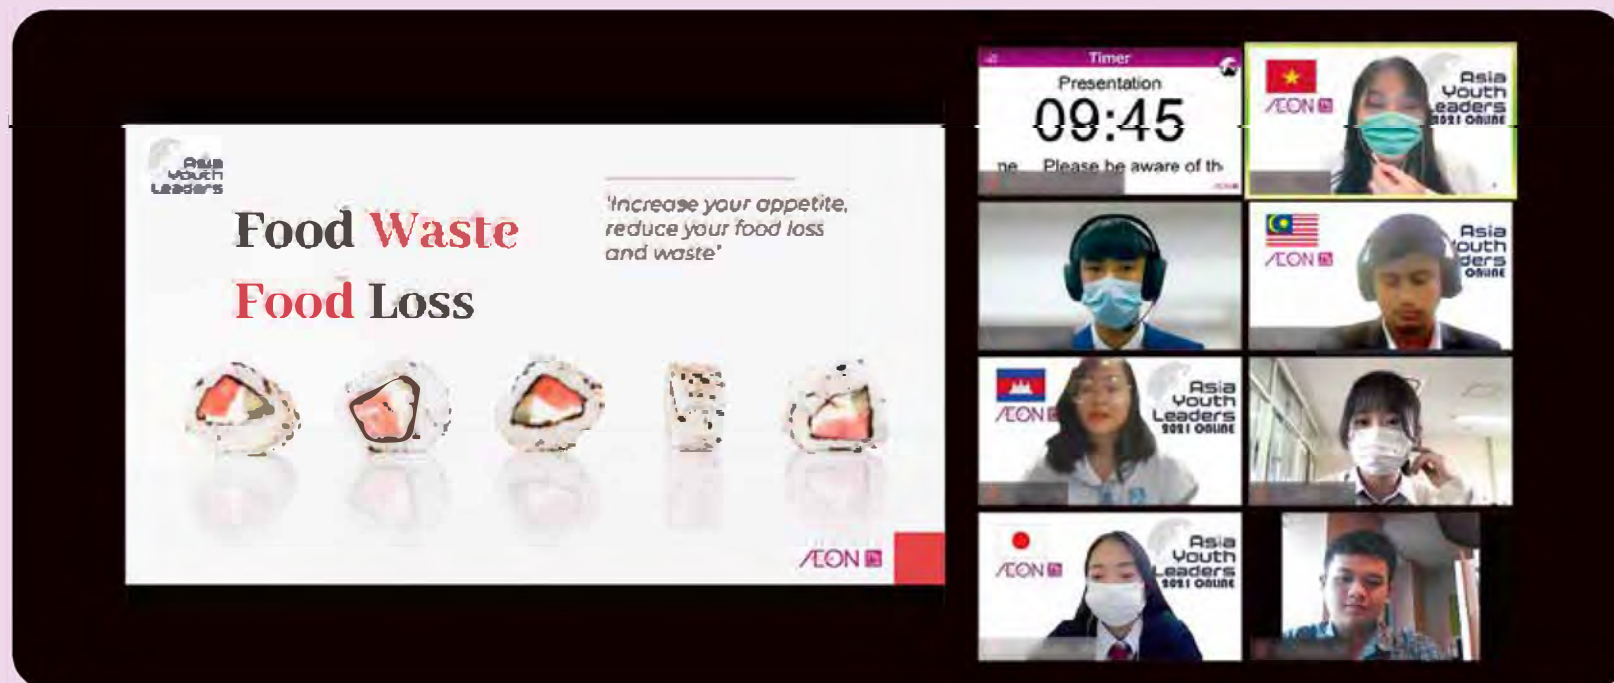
Asia Youth Leaders

Food Waste
Food Loss

'Increase your appetite, reduce your food loss and waste'

ÆON

Timer
Presentation
09:45
ne Please be aware of th

ÆON
Asia Youth Leaders 2021 ONLINE

ÆON
Asia Youth Leaders ONLINE

ÆON
Asia Youth Leaders 2021 ONLINE

ÆON
Asia Youth Leaders 2021 ONLINE